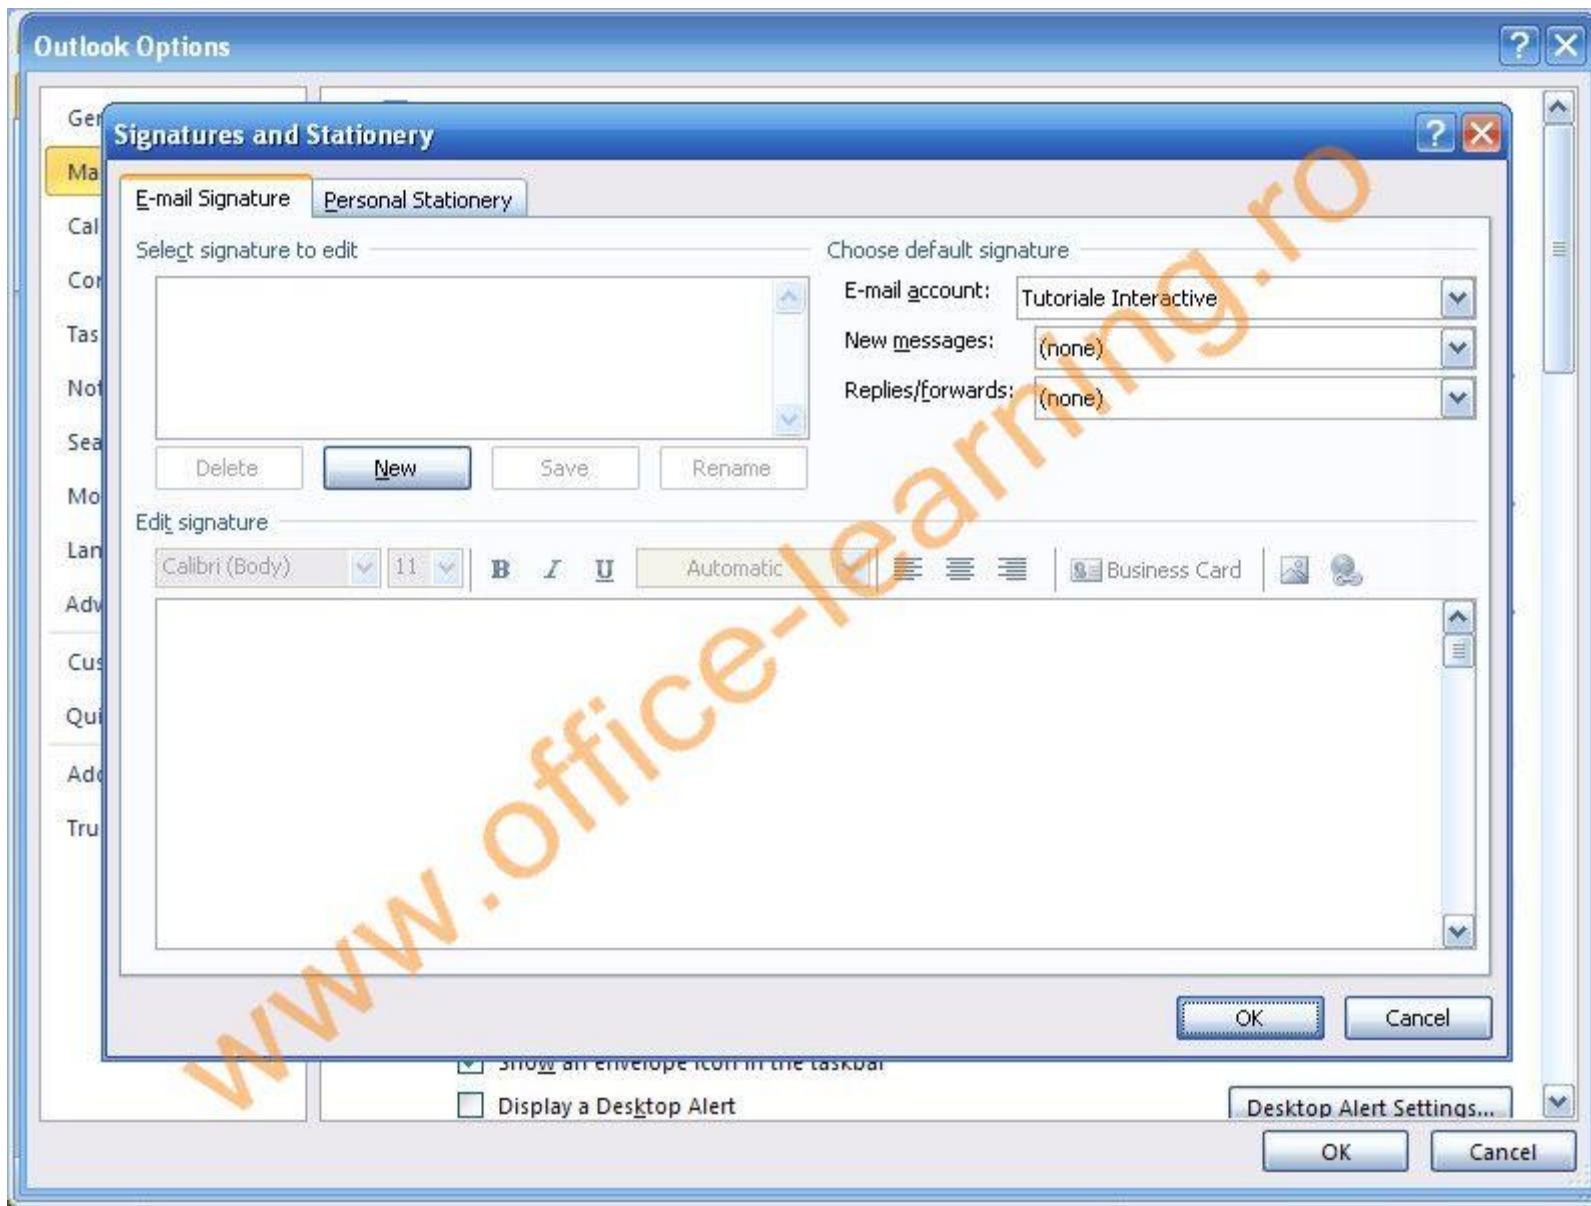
Outlook Options

Ge
Ma
Cal
Co
Tas
No
Sea
Mo
Lan
Adv
Cus
Qui
Add
Tru

Signatures and Stationery

E-mail Signature | Personal Stationery

Select signature to edit

Delete | New | Save | Rename

Choose default signature

E-mail account: Tutoriale Interactive

New messages: (none)

Replies/forwards: (none)

Edit signature

Calibri (Body) | 11 | B | I | U | Automatic | Business Card

OK | Cancel

www.office-learning.ro

Show an envelope icon in the taskbar

Display a Desktop Alert

Desktop Alert Settings...

OK | Cancel